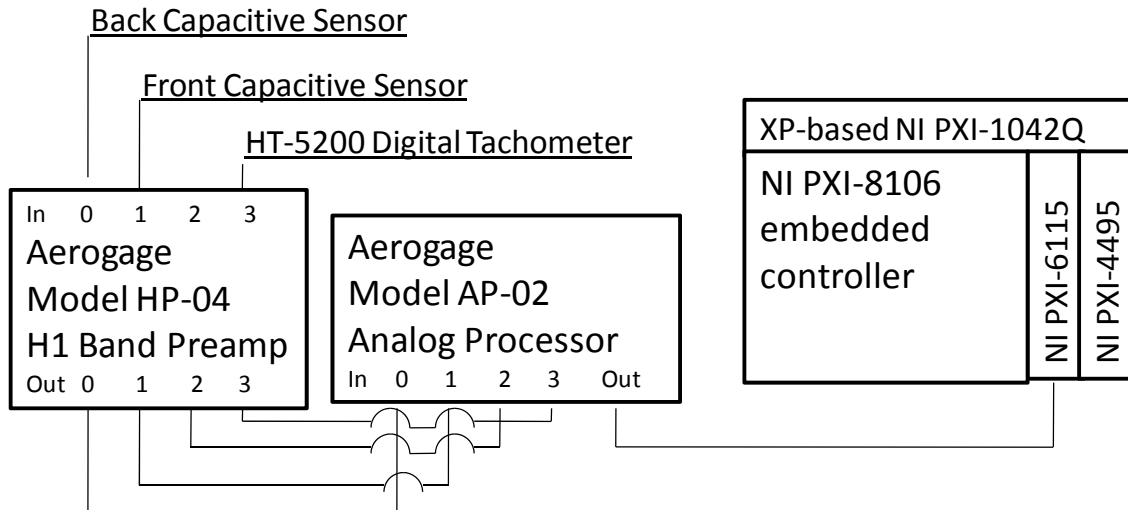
Back Capacitive Sensor

Front Capacitive Sensor

HT-5200 Digital Tachometer

In 0 1 2 3
Aerogage
Model HP-04
H1 Band Preamp
Out 0 1 2 3

Aerogage
Model AP-02
Analog Processor
In 0 1 2 3 Out

XP-based NI PXI-1042Q

NI PXI-8106
embedded
controller

NI PXI-6115

NI PXI-4495